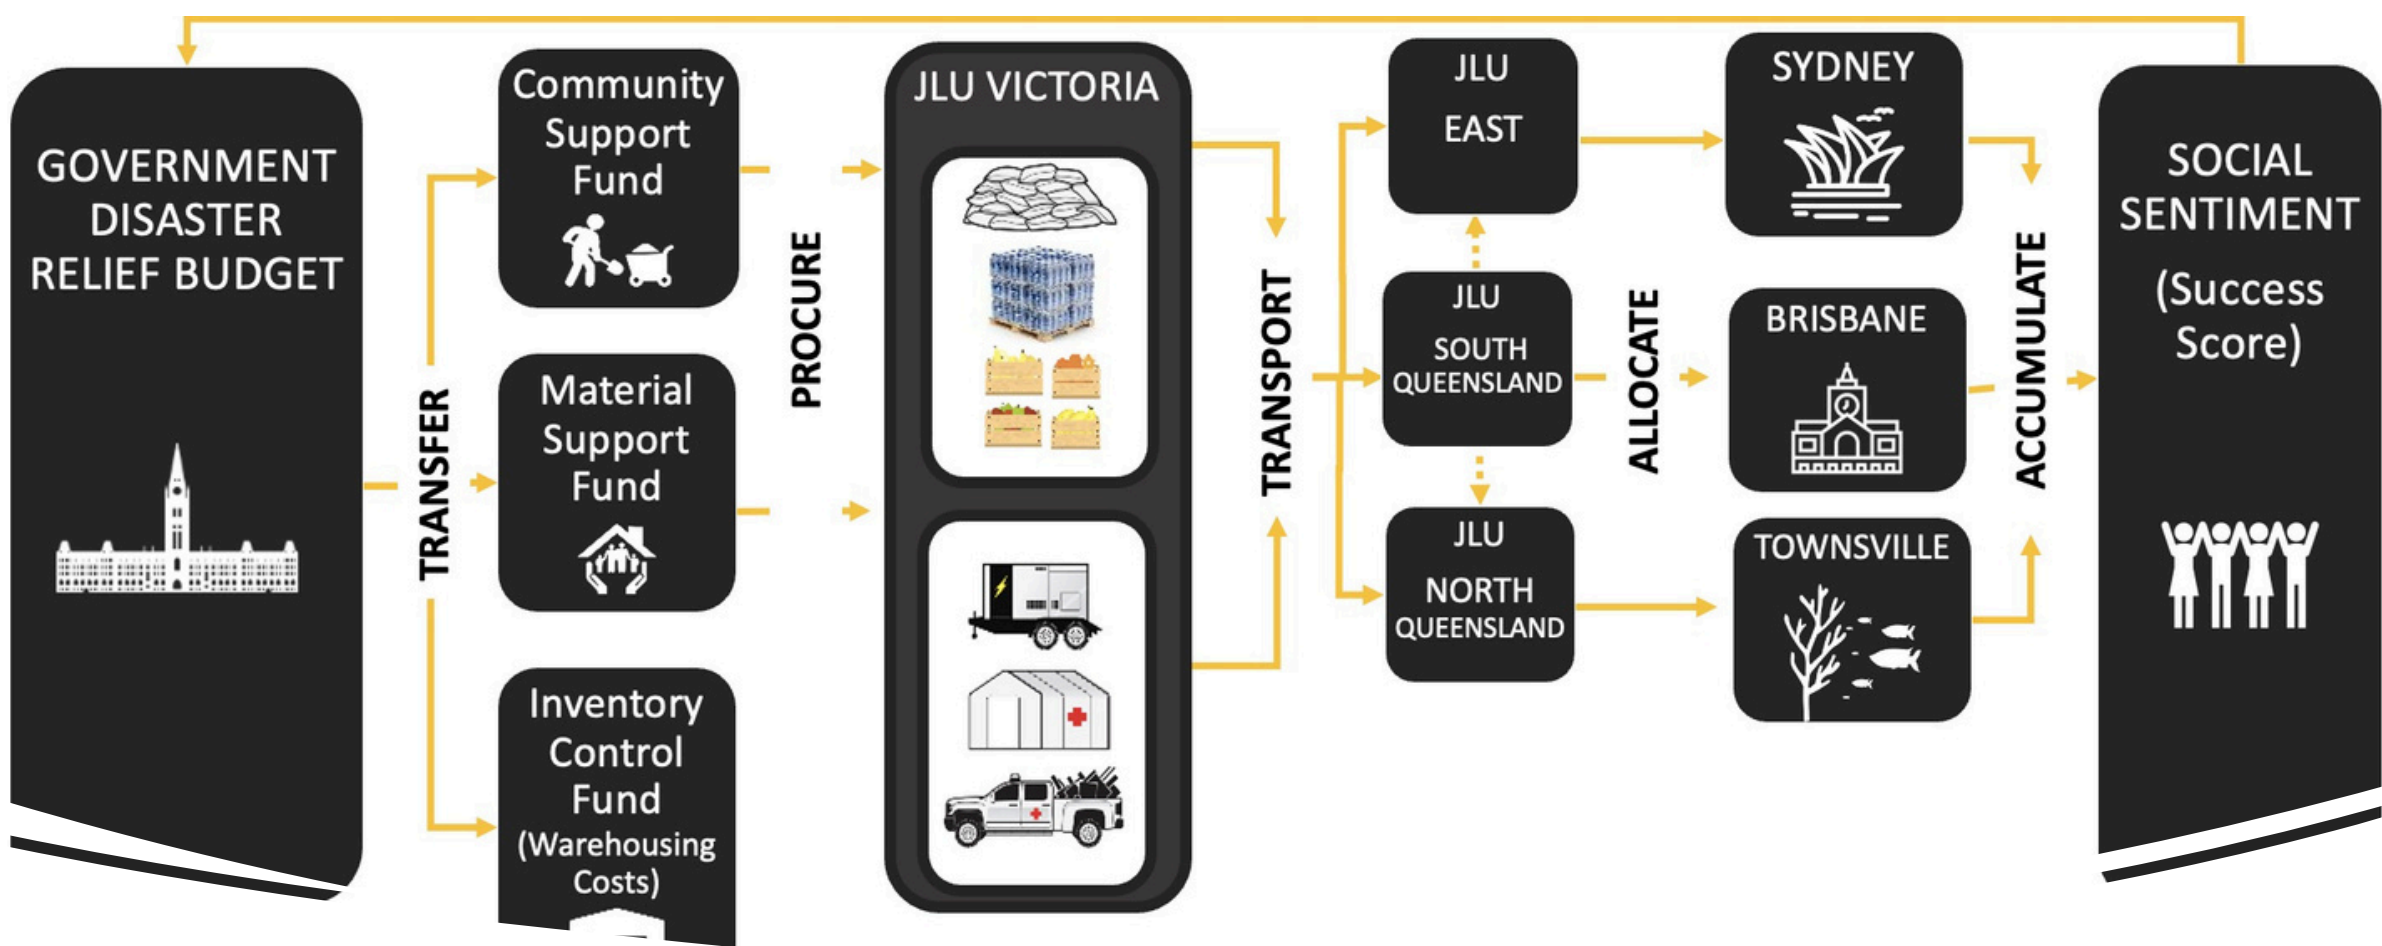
GOVERNMENT DISASTER RELIEF BUDGET

TRANSFER

Community Support Fund

Material Support Fund

Inventory Control Fund (Warehousing Costs)

PROCURE

JLU VICTORIA

TRANSPORT

JLU EAST

JLU SOUTH QUEENSLAND

JLU NORTH QUEENSLAND

ALLOCATE

SYDNEY

BRISBANE

TOWNSVILLE

ACCUMULATE

SOCIAL SENTIMENT (Success Score)